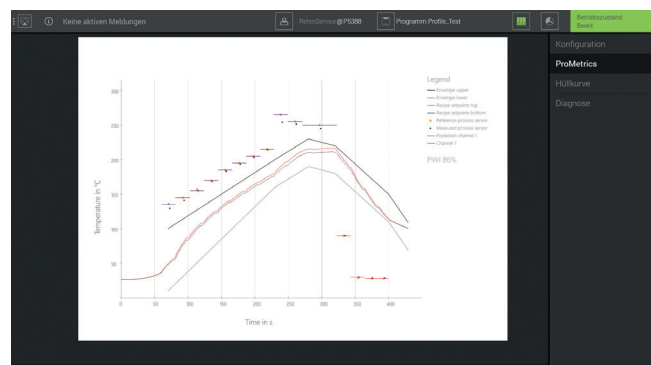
Keine aktiven Meldungen

RehmService@PS388

Programm:Profile_Test

Betriebszustand Bereit

Konfiguration

ProMetrics

Hüllkurve

Diagnose

Legend
Envelope upper
Envelope lower
Recipe setpoints top
Recipe setpoints bottom
Reference process sensor
Measured process sensor
Prediction channel 1
Channel 1

PWI 86%

300
250
200
150
100
50

Temperature in °C

0
50
100
150
200
250
300
350
400

Time in s